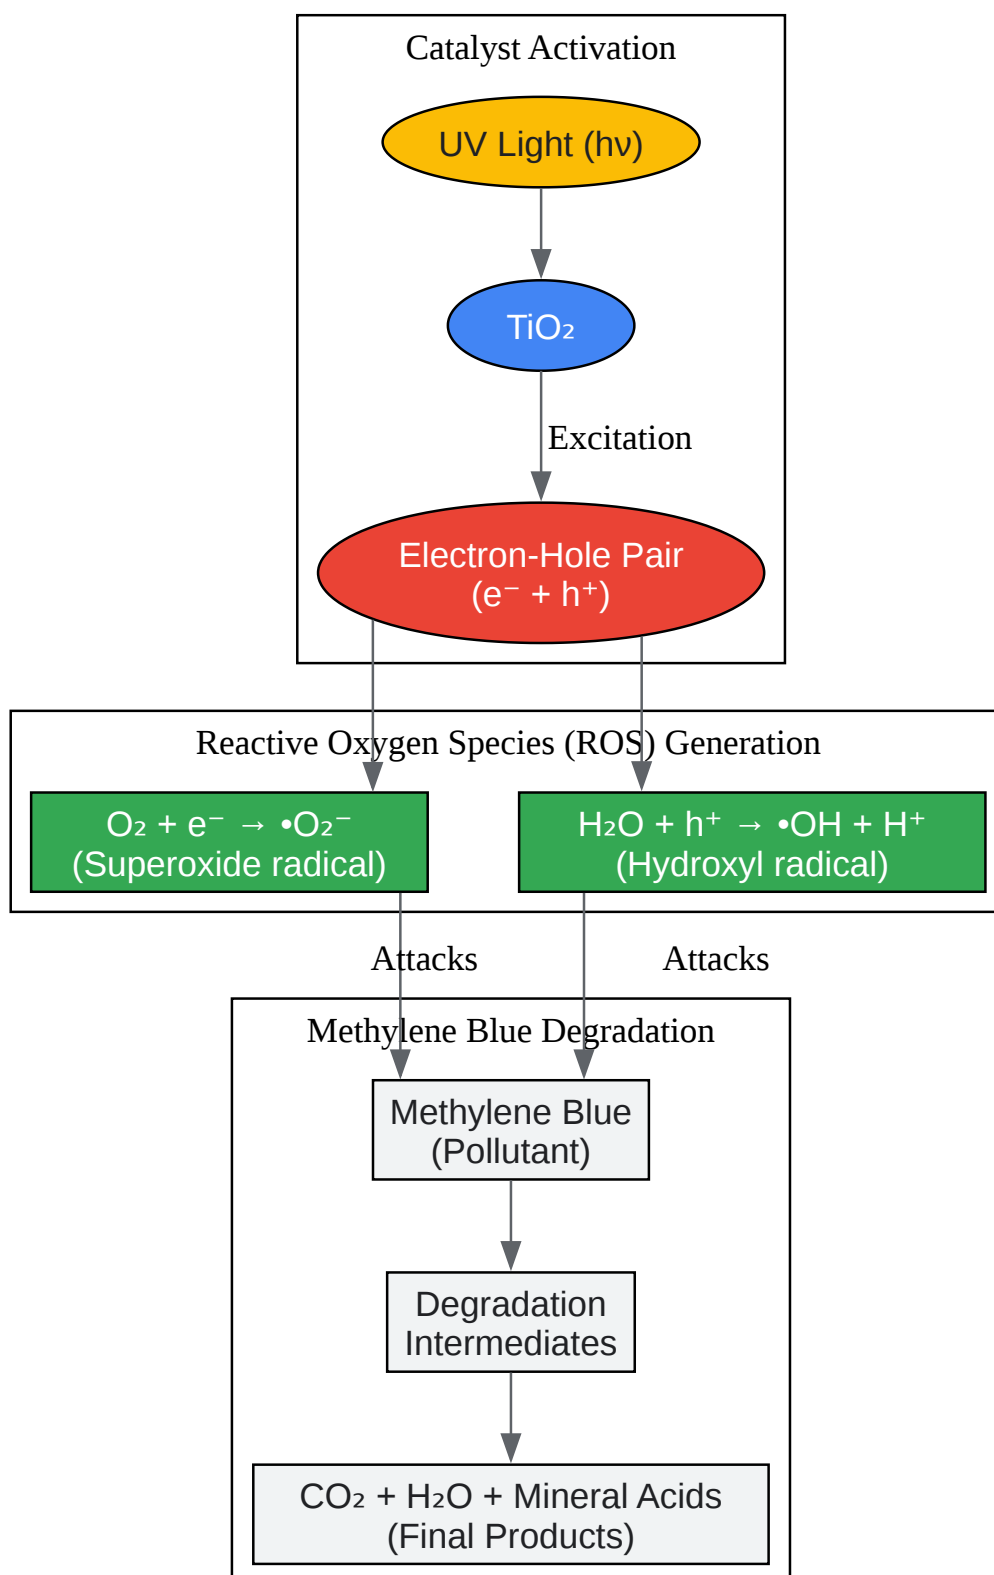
Catalyst Activation

UV Light (hν)

$TiO_2$

Excitation

Electron-Hole Pair
($e^- + h^+$)

Reactive Oxygen Species (ROS) Generation

$O_2 + e^- \rightarrow \bullet O_2^-$
(Superoxide radical)

$H_2O + h^+ \rightarrow \bullet OH + H^+$
(Hydroxyl radical)

Attacks

Attacks

Methylene Blue Degradation

Methylene Blue
(Pollutant)

Degradation
Intermediates

$CO_2 + H_2O$ + Mineral Acids
(Final Products)